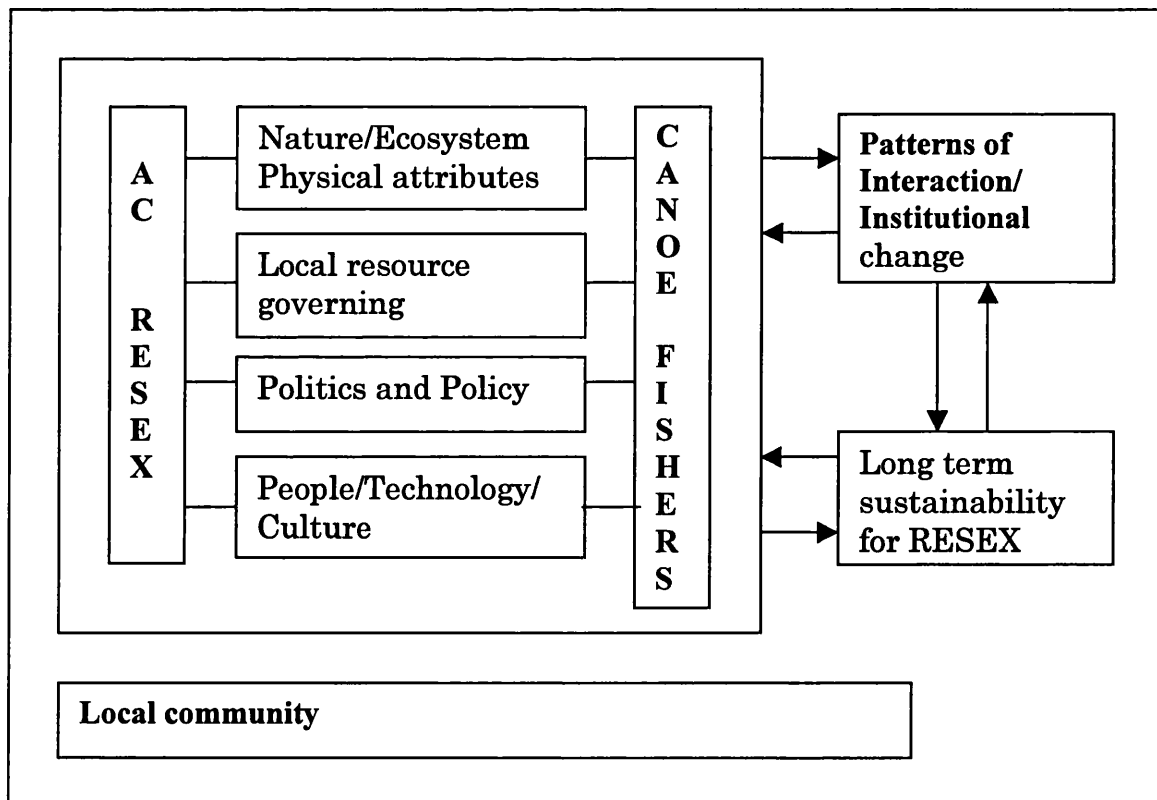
AC RESEX

Nature/Ecosystem Physical attributes

Local resource governing

Politics and Policy

People/Technology/ Culture

CANOE FISHERS

Patterns of Interaction/ Institutional change

Long term sustainability for RESEX

Local community